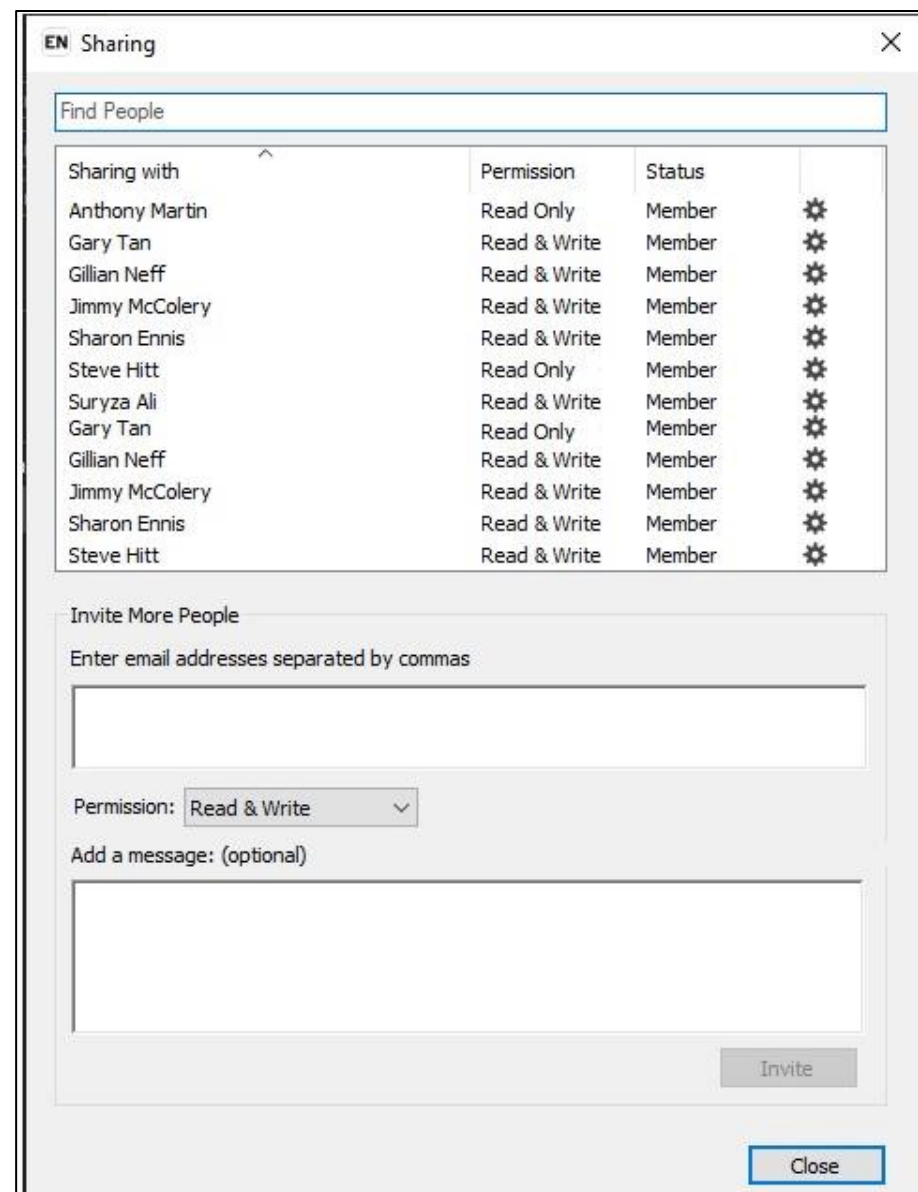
EN Sharing

Find People

| Sharing with | Permission | Status | |
|---|---|---|---|
| Anthony Martin | Read Only | Member | |
| Gary Tan | Read & Write | Member | |
| Gillian Neff | Read & Write | Member | |
| Jimmy McColery | Read & Write | Member | |
| Sharon Ennis | Read & Write | Member | |
| Steve Hitt | Read Only | Member | |
| Suryza Ali | Read & Write | Member | |
| Gary Tan | Read Only | Member | |
| Gillian Neff | Read & Write | Member | |
| Jimmy McColery | Read & Write | Member | |
| Sharon Ennis | Read & Write | Member | |
| Steve Hitt | Read & Write | Member | |

Invite More People

Enter email addresses separated by commas

Permission: Read & Write

Add a message: (optional)

Invite

Close